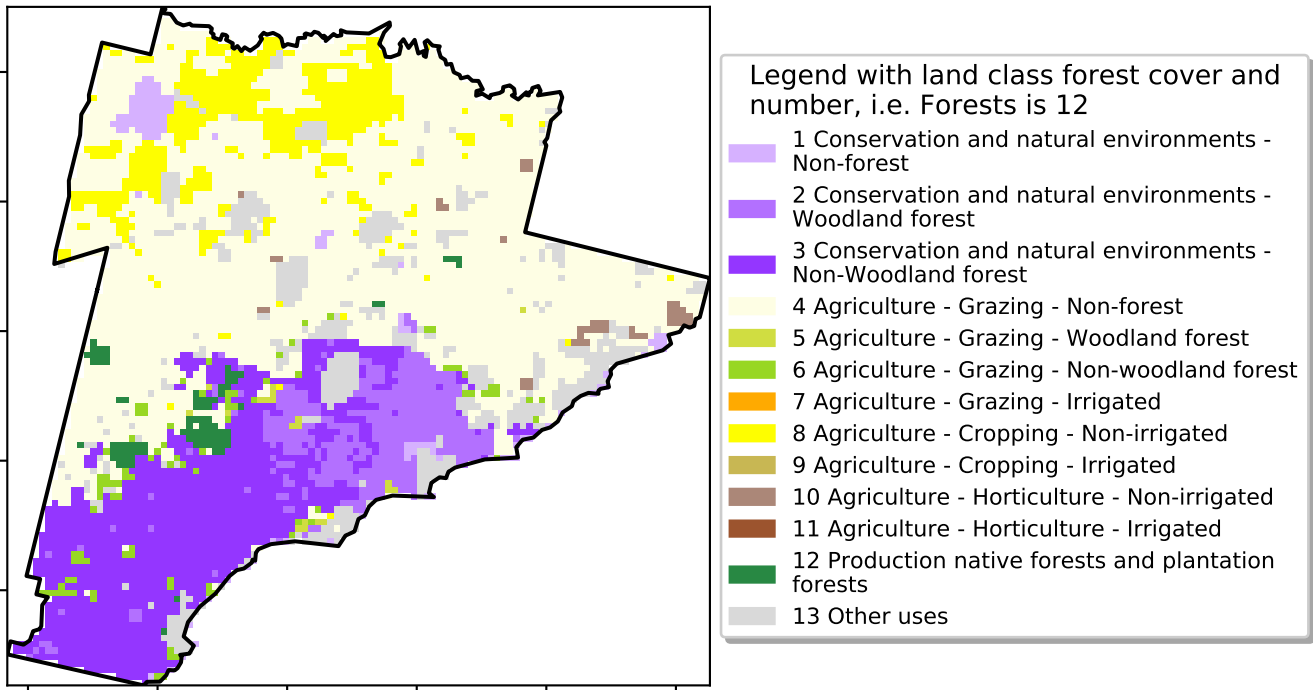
Legend with land class forest cover and number, i.e. Forests is 12

1 Conservation and natural environments - Non-forest
2 Conservation and natural environments - Woodland forest
3 Conservation and natural environments - Non-Woodland forest
4 Agriculture - Grazing - Non-forest
5 Agriculture - Grazing - Woodland forest
6 Agriculture - Grazing - Non-woodland forest
7 Agriculture - Grazing - Irrigated
8 Agriculture - Cropping - Non-irrigated
9 Agriculture - Cropping - Irrigated
10 Agriculture - Horticulture - Non-irrigated
11 Agriculture - Horticulture - Irrigated
12 Production native forests and plantation forests
13 Other uses